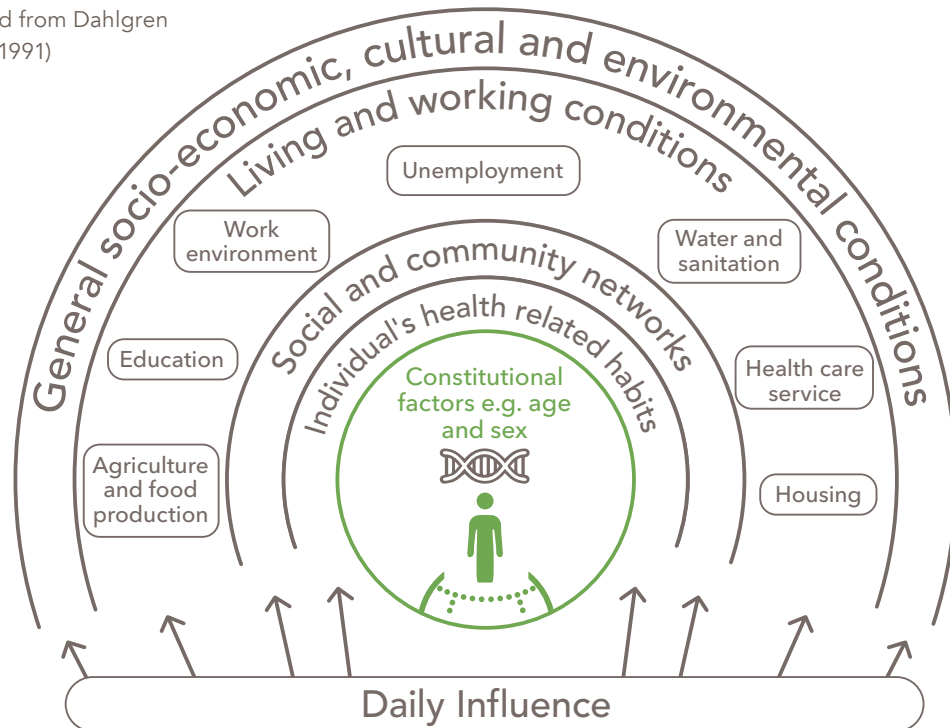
d from Dahlgren
1991)

General socio-economic, cultural and environmental conditions

Living and working conditions

Unemployment

Work environment

Water and sanitation

Social and community networks

Individual's health related habits

Education

Health care service

Constitutional factors e.g. age and sex

Agriculture and food production

Housing

Daily Influence